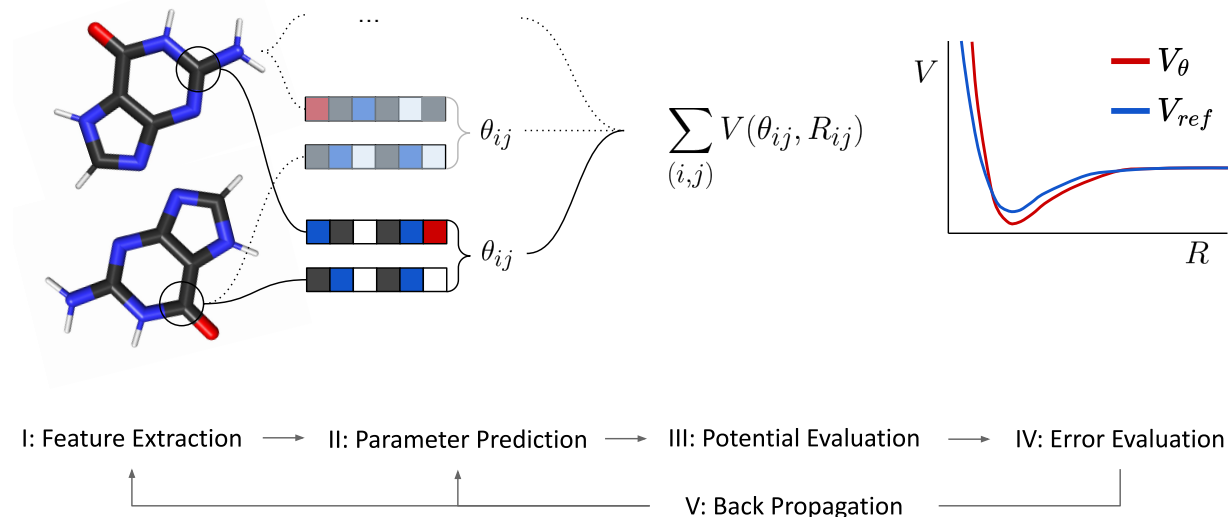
...

$\theta_{ij}$

$\theta_{ij}$

$\sum_{(i,j)} V(\theta_{ij}, R_{ij})$

$V$

$V_\theta$

$V_{ref}$

$R$

I: Feature Extraction → II: Parameter Prediction → III: Potential Evaluation → IV: Error Evaluation

V: Back Propagation